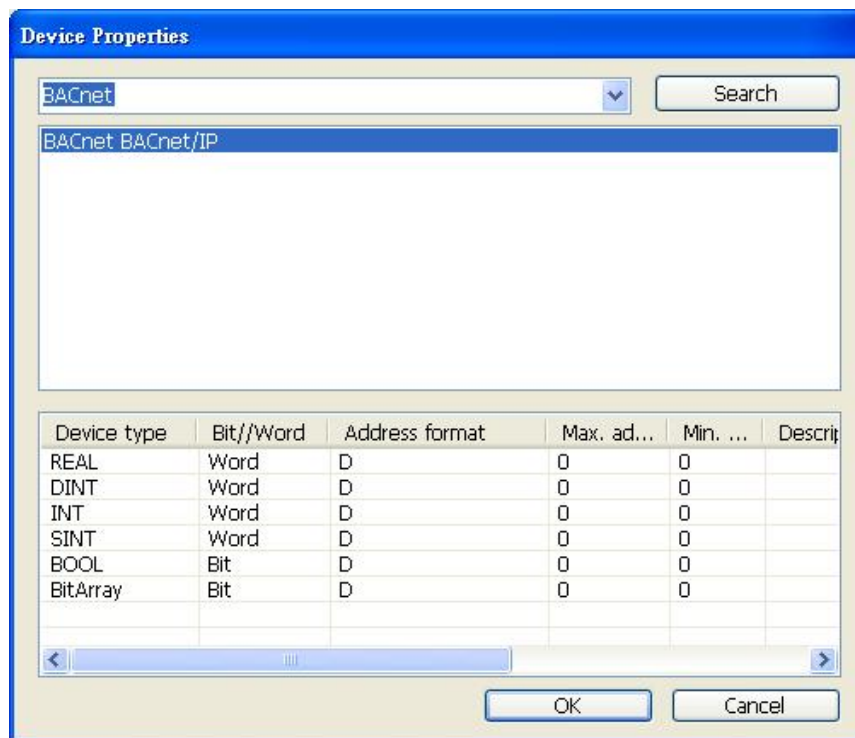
Device Properties

BACnet

Search

BACnet BACnet/IP

| Device type | Bit//Word | Address format | Max. ad... | Min. ... | Descri |
|---|---|---|---|---|---|
| REAL | Word | D | 0 | 0 | |
| DINT | Word | D | 0 | 0 | |
| INT | Word | D | 0 | 0 | |
| SINT | Word | D | 0 | 0 | |
| BOOL | Bit | D | 0 | 0 | |
| BitArray | Bit | D | 0 | 0 | |

OK

Cancel